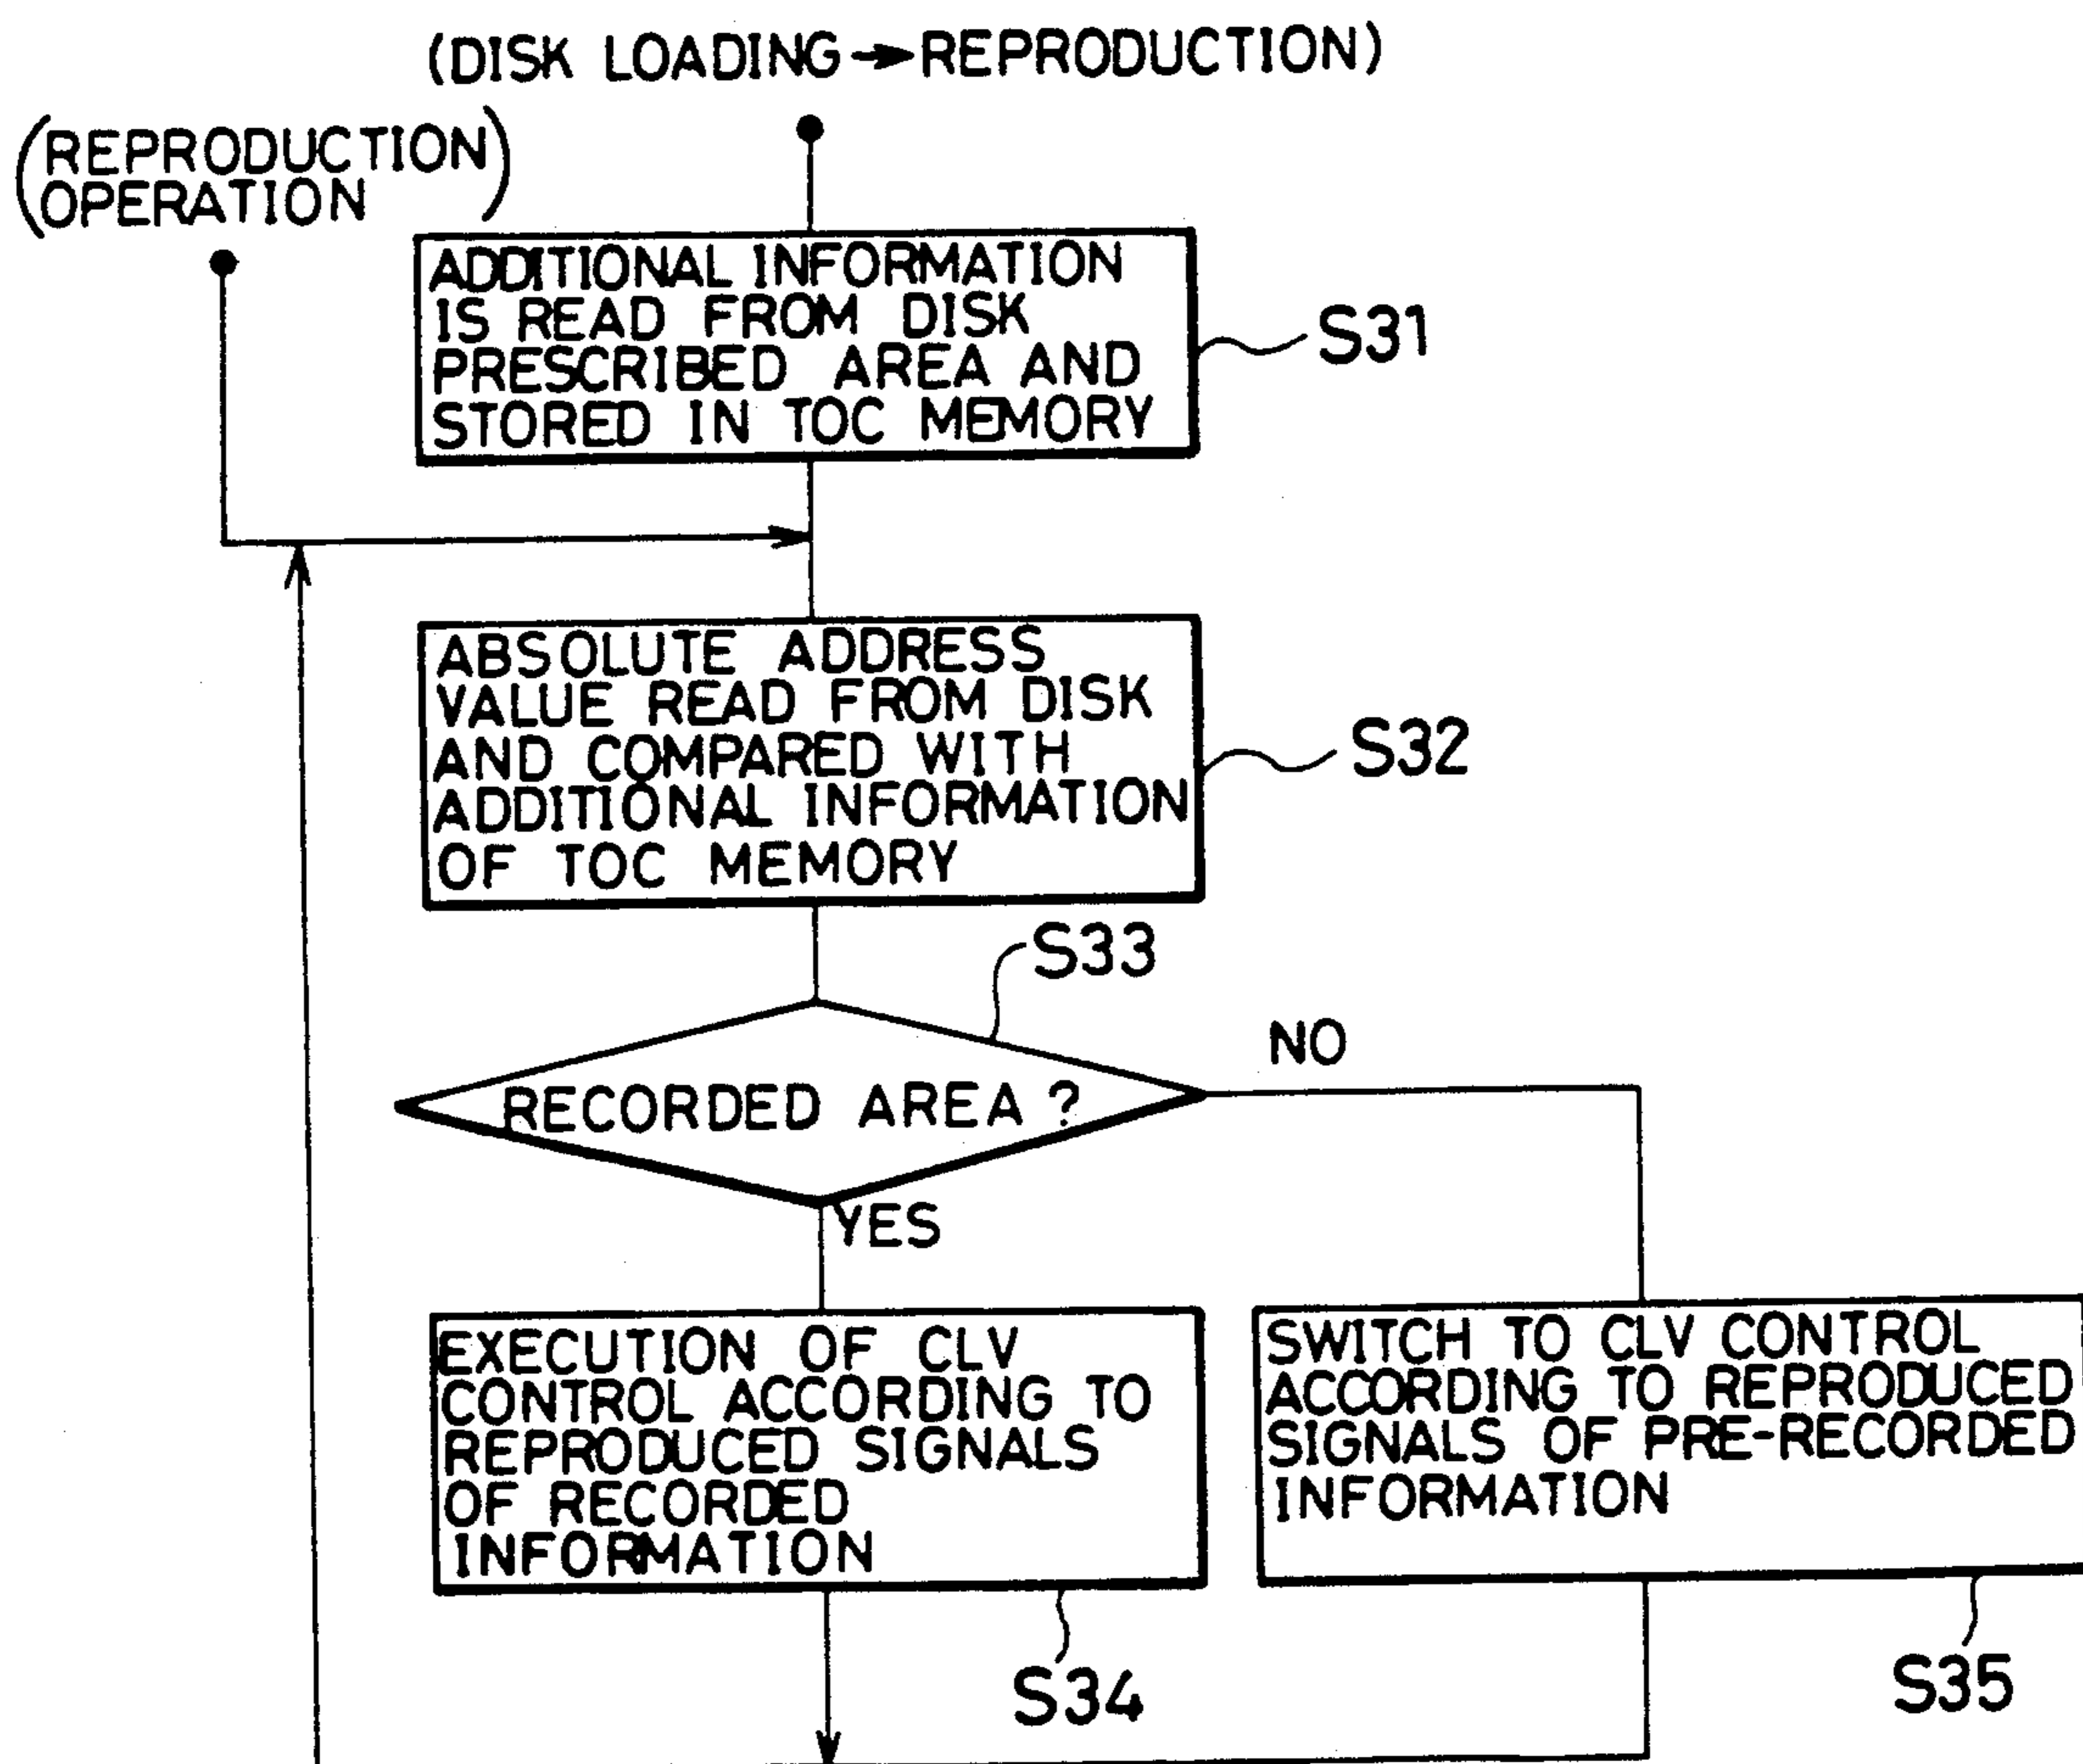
(DISK LOADING → REPRODUCTION)

(REPRODUCTION OPERATION)

ADDITIONAL INFORMATION IS READ FROM DISK PRESCRIBED AREA AND STORED IN TOC MEMORY

S31

ABSOLUTE ADDRESS VALUE READ FROM DISK AND COMPARED WITH ADDITIONAL INFORMATION OF TOC MEMORY

S32

S33

RECORDED AREA ?

NO

YES

EXECUTION OF CLV CONTROL ACCORDING TO REPRODUCED SIGNALS OF RECORDED INFORMATION

SWITCH TO CLV CONTROL ACCORDING TO REPRODUCED SIGNALS OF PRE-RECORDED INFORMATION

S34

S35